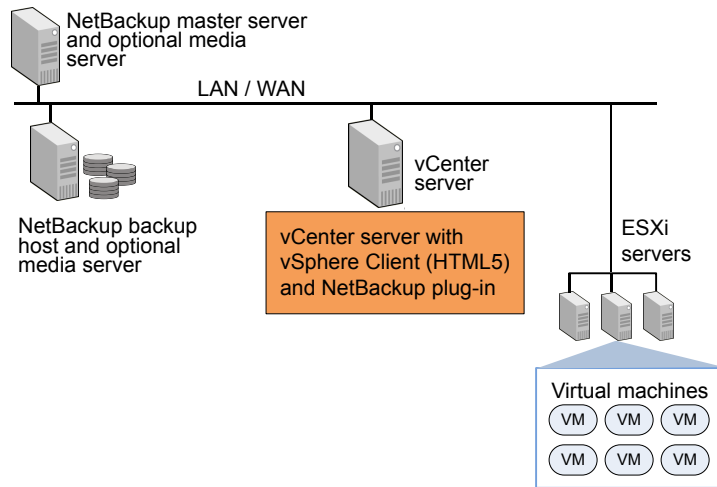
NetBackup master server and optional media server

LAN / WAN

NetBackup backup host and optional media server

vCenter server

vCenter server with vSphere Client (HTML5) and NetBackup plug-in

ESXi servers

Virtual machines

VM VM VM

VM VM VM